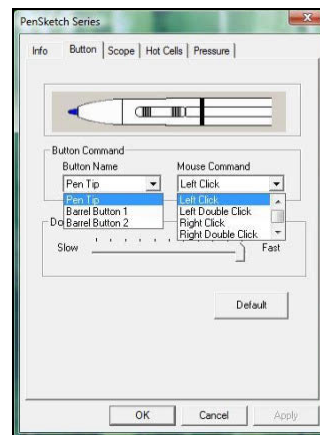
PenSketch Series

Info Button Scope Hot Cells Pressure

Button Command

Button Name

Pen Tip

Pen Tip

Barrel Button 1

Barrel Button 2

Mouse Command

Left Click

Left Click

Left Double Click

Right Click

Right Double Click

Do

Slow

Fast

Default

OK Cancel Apply